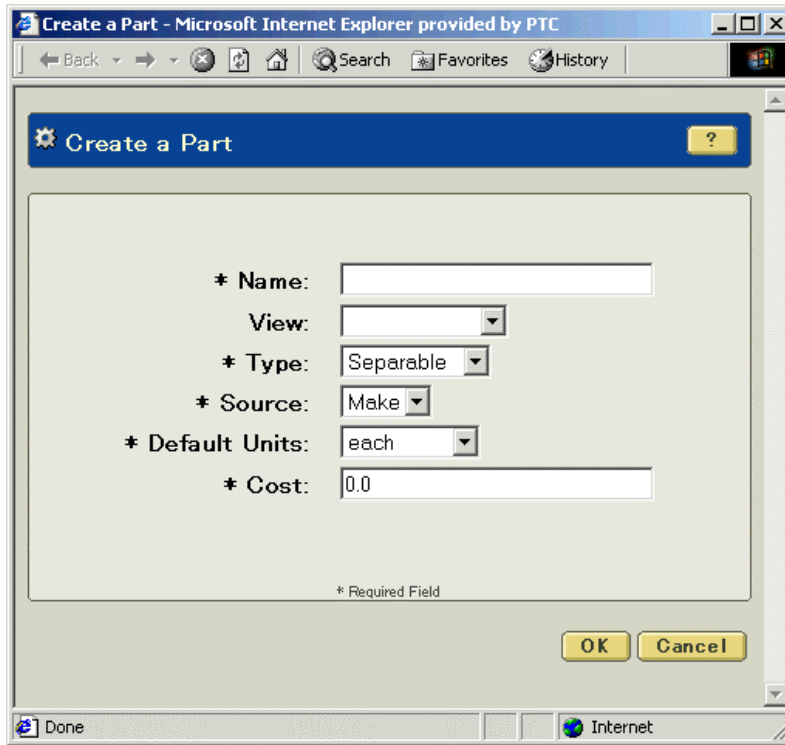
Create a Part - Microsoft Internet Explorer provided by PTC

Back Search Favorites History

Create a Part ?

* Name:
View:
* Type: Separable
* Source: Make
* Default Units: each
* Cost: 0.0

* Required Field

OK Cancel

Done Internet